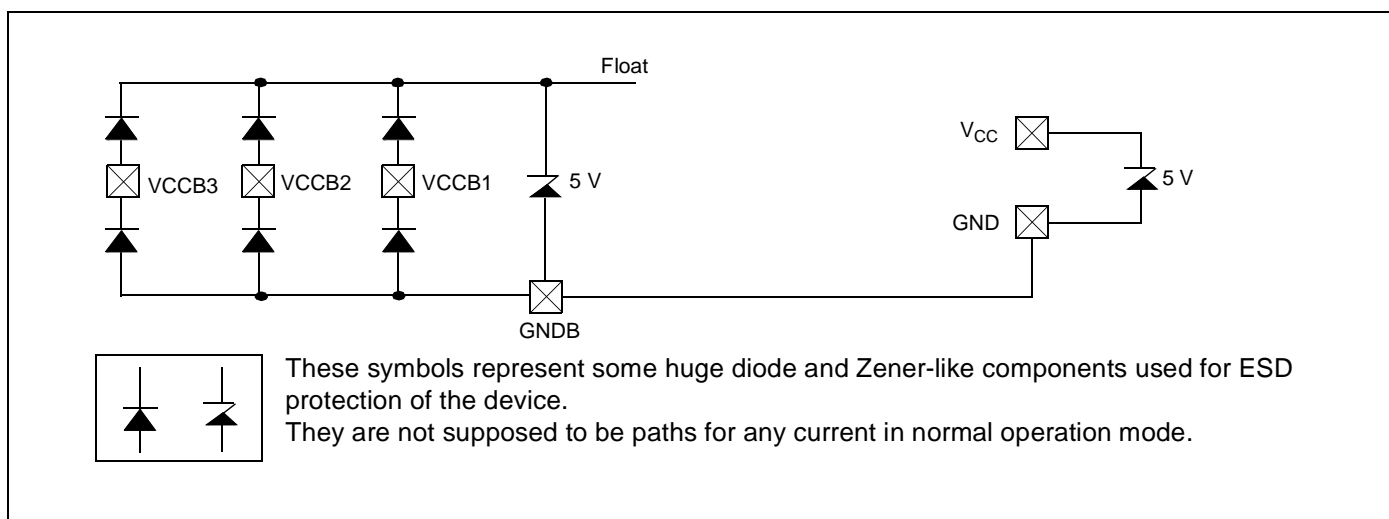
Float

VCCB3

VCCB2

VCCB1

5 V

GNDB

$V_{CC}$

5 V

GND

These symbols represent some huge diode and Zener-like components used for ESD protection of the device.
They are not supposed to be paths for any current in normal operation mode.